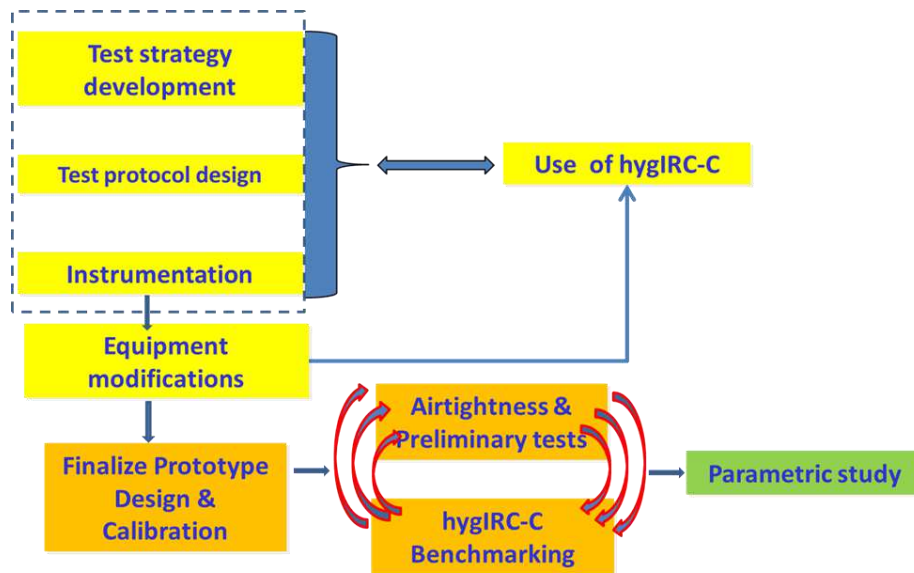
Test strategy development

Test protocol design

Instrumentation

Use of hygIRC-C

Equipment modifications

Finalize Prototype Design & Calibration

Airtightness & Preliminary tests

hygIRC-C Benchmarking

Parametric study